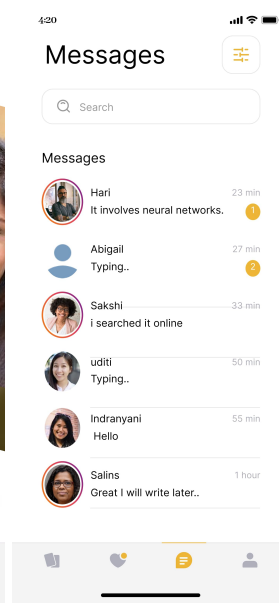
4:20

Messages

Search

Messages

Hari
It involves neural networks.
23 min
1

Abigail
Typing..
27 min
2

Sakshi
i searched it online
33 min

uditi
Typing..
50 min

Indranyani
Hello
55 min

Salins
Great I will write later..
1 hour